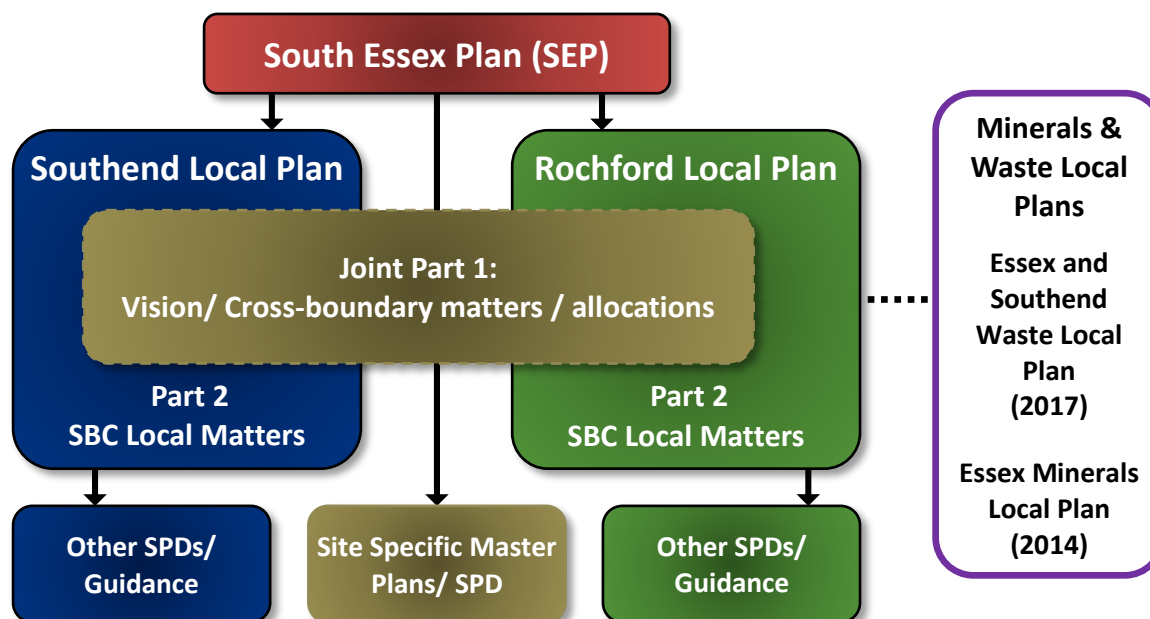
South Essex Plan (SEP)

Southend Local Plan

Rochford Local Plan

Joint Part 1:
Vision/ Cross-boundary matters / allocations

Part 2
SBC Local Matters

Part 2
SBC Local Matters

Other SPDs/ Guidance

Site Specific Master Plans/ SPD

Other SPDs/ Guidance

Minerals & Waste Local Plans

Essex and Southend Waste Local Plan (2017)

Essex Minerals Local Plan (2014)